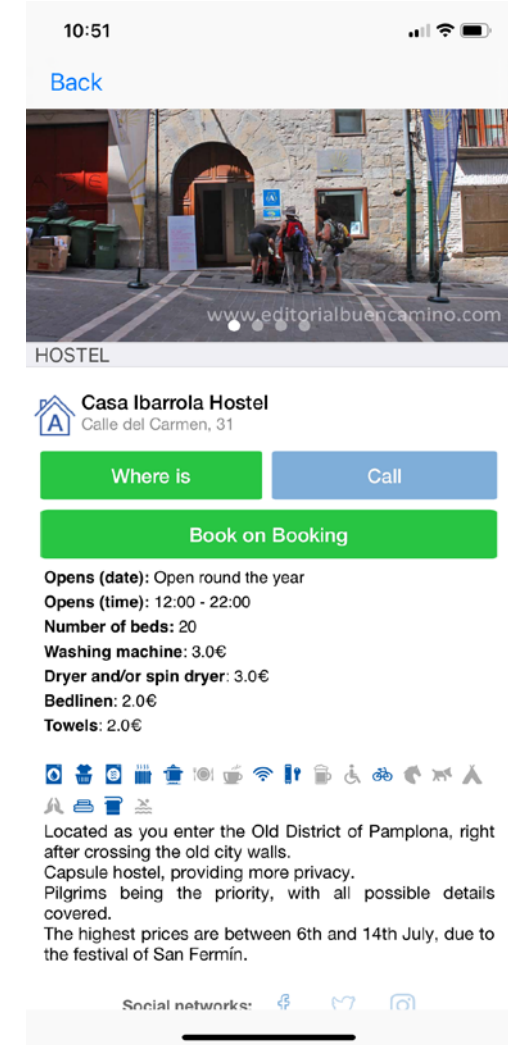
10:51

Back

www.editorialbuencamino.com

HOSTEL

Casa Ibarrola Hostel
Calle del Carmen, 31

Where is

Call

Book on Booking

**Opens (date):** Open round the year
**Opens (time):** 12:00 - 22:00
**Number of beds:** 20
**Washing machine:** 3.0€
**Dryer and/or spin dryer:** 3.0€
**Bedlinen:** 2.0€
**Towels:** 2.0€

Located as you enter the Old District of Pamplona, right after crossing the old city walls.
Capsule hostel, providing more privacy.
Pilgrims being the priority, with all possible details covered.
The highest prices are between 6th and 14th July, due to the festival of San Fermín.

Social networks: